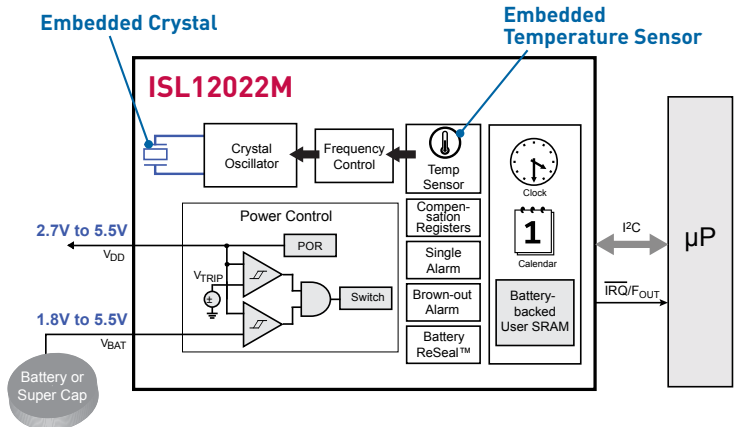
Embedded Crystal

Embedded Temperature Sensor

ISL12022M

Crystal Oscillator

Frequency Control

Temp Sensor

Clock

1

Calendar

Power Control

POR

Compensation Registers

Single Alarm

Brown-out Alarm

Battery ReSeal™

Battery-backed User SRAM

2.7V to 5.5V

$V_{DD}$

$V_{TRIP}$

Switch

1.8V to 5.5V

$V_{BAT}$

Battery or Super Cap

$I^2C$

$\overline{IRQ}/F_{OUT}$

μP